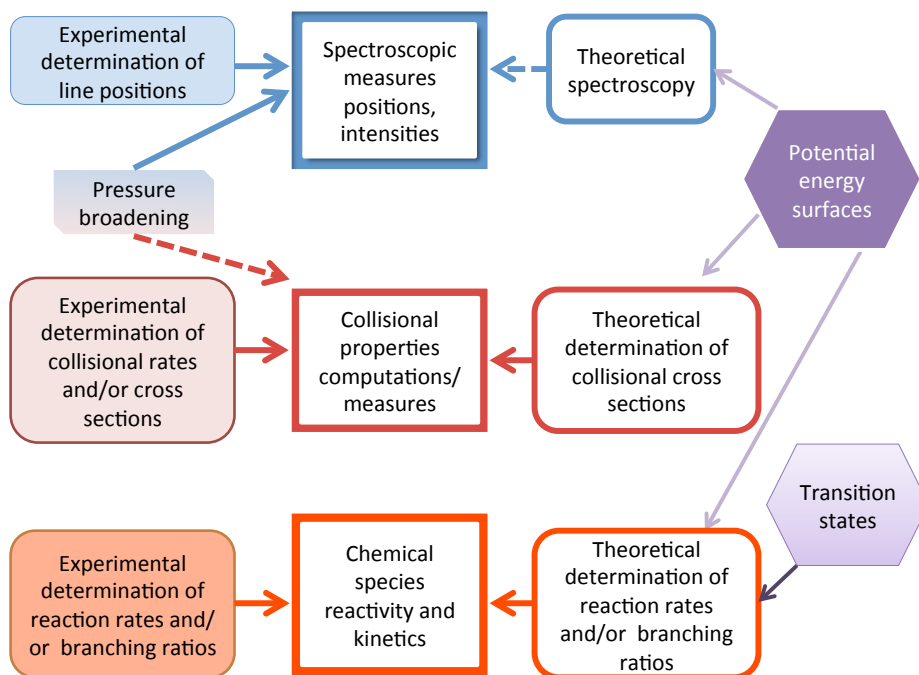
Experimental determination of line positions

Spectroscopic measures positions, intensities

Theoretical spectroscopy

Potential energy surfaces

Pressure broadening

Experimental determination of collisional rates and/or cross sections

Collisional properties computations/ measures

Theoretical determination of collisional cross sections

Transition states

Experimental determination of reaction rates and/ or branching ratios

Chemical species reactivity and kinetics

Theoretical determination of reaction rates and/or branching ratios